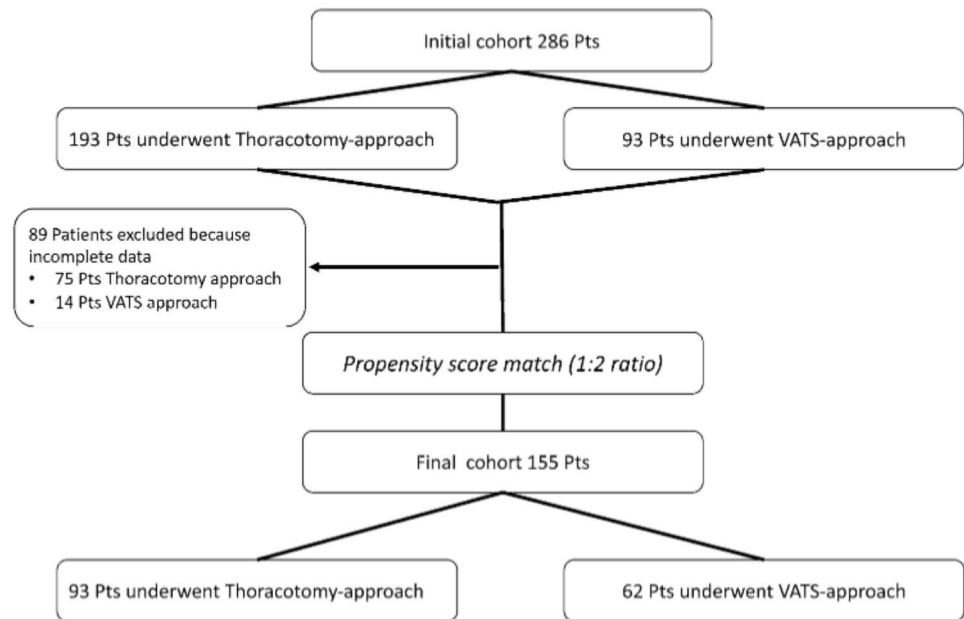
Initial cohort 286 Pts

193 Pts underwent Thoracotomy-approach

93 Pts underwent VATS-approach

89 Patients excluded because incomplete data
• 75 Pts Thoracotomy approach
• 14 Pts VATS approach

Propensity score match (1:2 ratio)

Final cohort 155 Pts

93 Pts underwent Thoracotomy-approach

62 Pts underwent VATS-approach